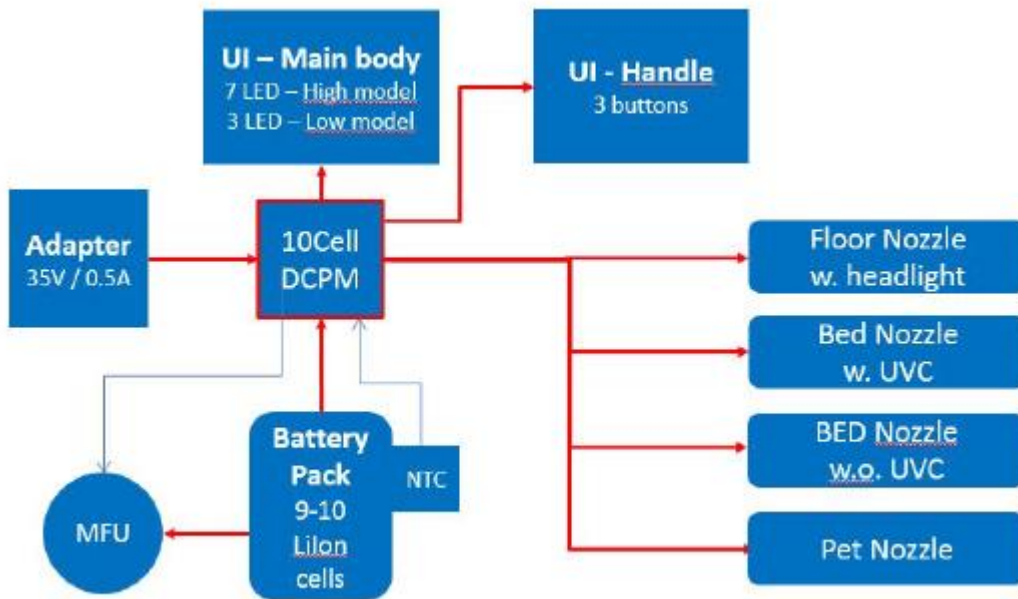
UI – Main body
7 LED – High model
3 LED – Low model

UI - Handle
3 buttons

Adapter
35V / 0.5A

10Cell
DCPM

Floor Nozzle
w. headlight

Bed Nozzle
w. UVC

BED Nozzle
w.o. UVC

Pet Nozzle

Battery
Pack
9-10
LiIon
cells

NTC

MFU